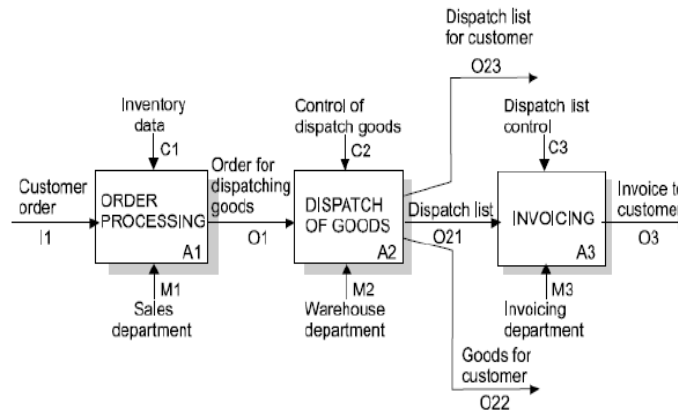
Dispatch list for customer
O23

Inventory data
C1

Control of dispatch goods
C2

Dispatch list control
C3

Customer order
I1

ORDER PROCESSING
A1

Order for dispatching goods
O1

DISPATCH OF GOODS
A2

Dispatch list
O21

INVOICING
A3

Invoice t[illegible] customer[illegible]
O3

M1
Sales department

M2
Warehouse department

M3
Invoicing department

Goods for customer
O22